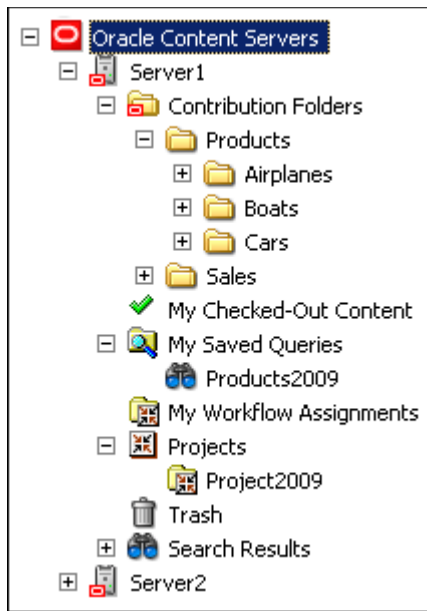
Oracle Content Servers
Server1
Contribution Folders
Products
Airplanes
Boats
Cars
Sales
My Checked-Out Content
My Saved Queries
Products2009
My Workflow Assignments
Projects
Project2009
Trash
Search Results
Server2